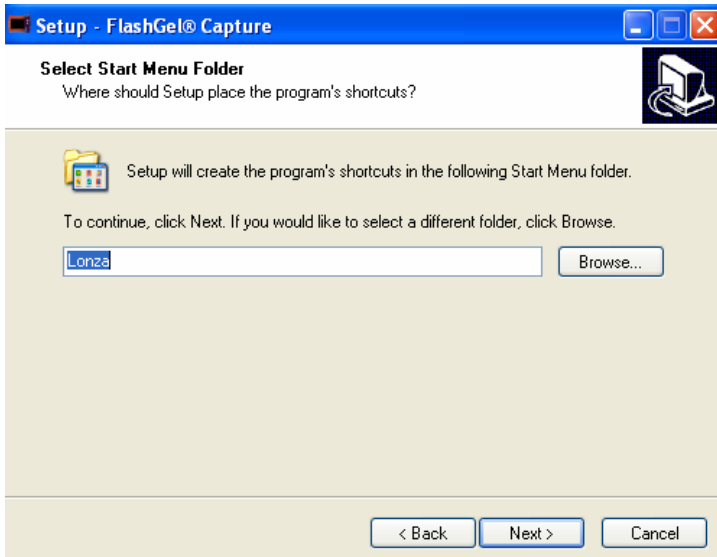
Setup - FlashGel® Capture

Select Start Menu Folder
Where should Setup place the program's shortcuts?

Setup will create the program's shortcuts in the following Start Menu folder.

To continue, click Next. If you would like to select a different folder, click Browse.

Lonza

Browse...

< Back
Next >
Cancel